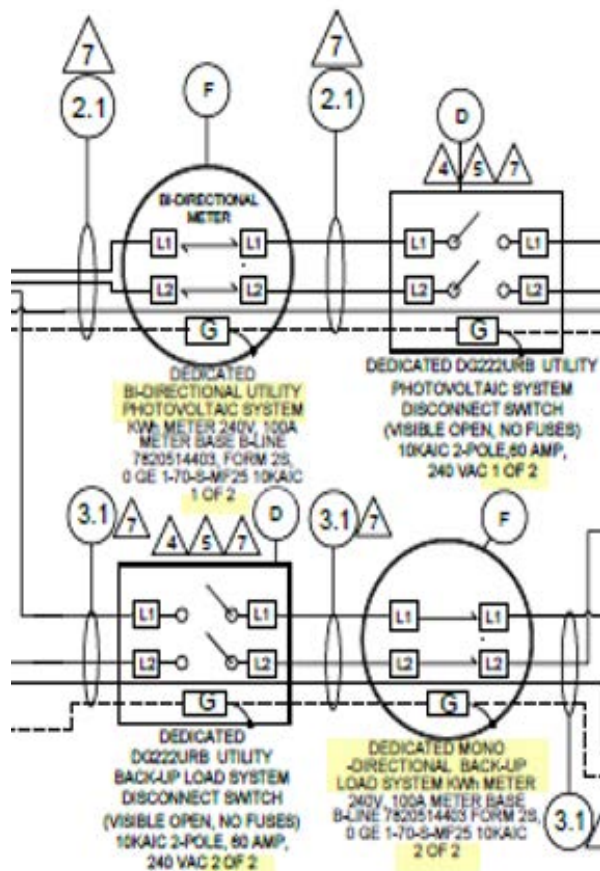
7
2.1
F
7
2.1
D
4 5 7

BI-DIRECTIONAL METER
L1 L1
L2 L2
G
L1 L1
L2 L2
G

DEDICATED
BI-DIRECTIONAL UTILITY PHOTOVOLTAIC SYSTEM KWh METER 240V, 100A METER BASE B-LINE 7820514403, FORM 2S, 0 GE 1-70-S-MF25 10KAIC 1 OF 2

DEDICATED DG222URB UTILITY PHOTOVOLTAIC SYSTEM DISCONNECT SWITCH (VISIBLE OPEN, NO FUSES) 10KAIC 2-POLE, 60 AMP, 240 VAC 1 OF 2

3.1
7
4 5 7
D
3.1
7
F

L1 L1
L2 L2
G
L1 L1
L2 L2
G

DEDICATED DG222URB UTILITY BACK-UP LOAD SYSTEM DISCONNECT SWITCH (VISIBLE OPEN, NO FUSES) 10KAIC 2-POLE, 60 AMP, 240 VAC 2 OF 2

DEDICATED MONO -DIRECTIONAL BACK-UP LOAD SYSTEM KWh METER 240V, 100A METER BASE B-LINE 7820514403 FORM 2S, 0 GE 1-70-S-MF25 10KAIC 2 OF 2

3.1